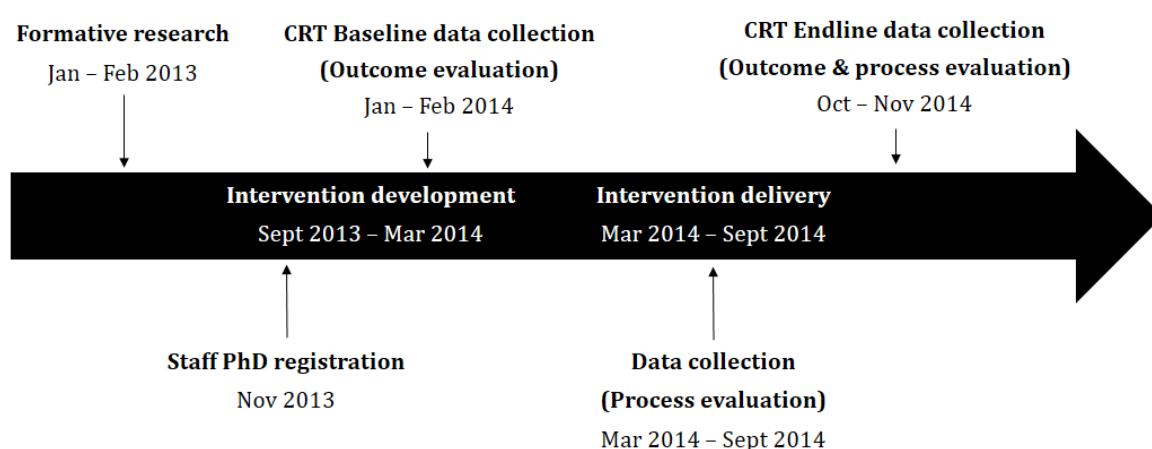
Formative research
Jan – Feb 2013

CRT Baseline data collection
(Outcome evaluation)
Jan – Feb 2014

CRT Endline data collection
(Outcome & process evaluation)
Oct – Nov 2014

Intervention development
Sept 2013 – Mar 2014

Intervention delivery
Mar 2014 – Sept 2014

Staff PhD registration
Nov 2013

Data collection
(Process evaluation)
Mar 2014 – Sept 2014